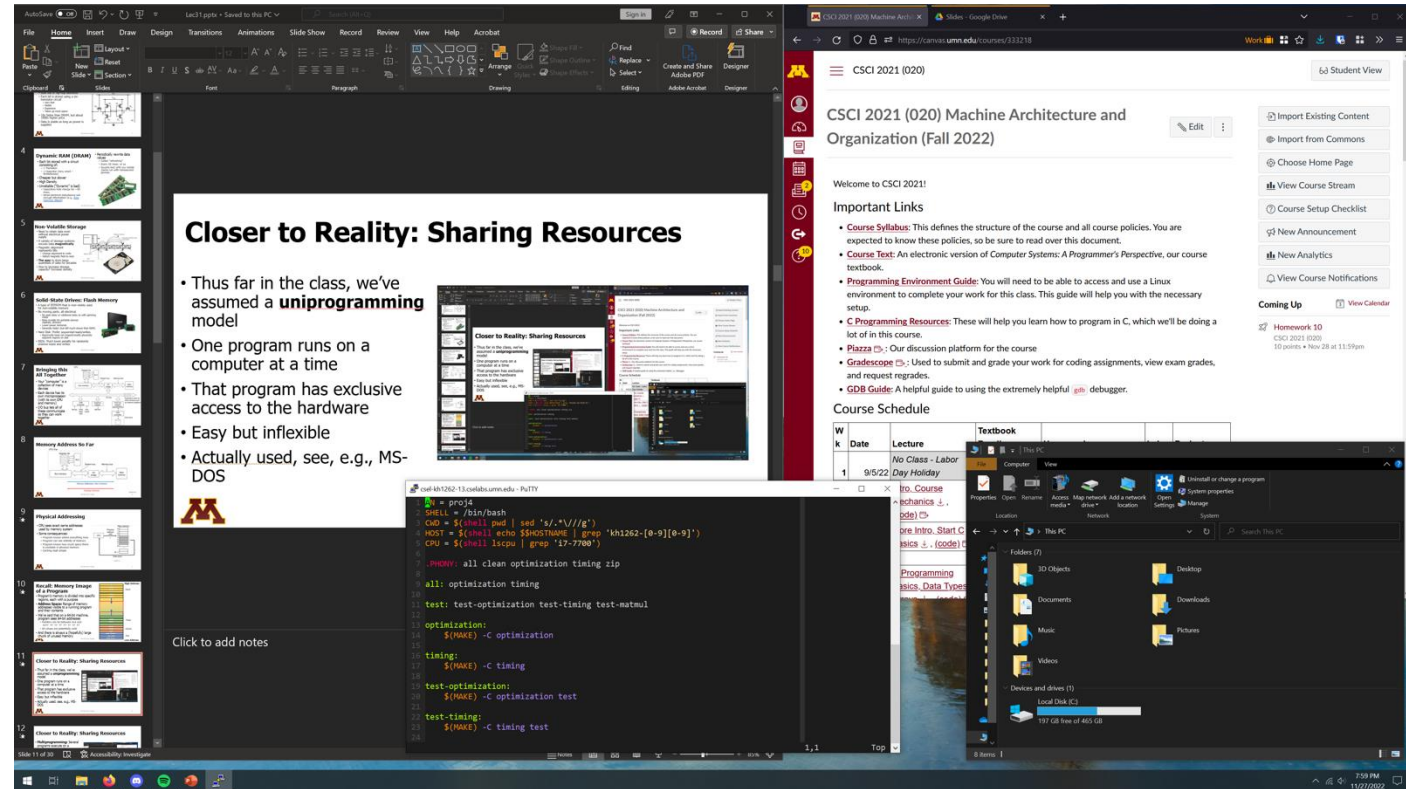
AutoSave Lec31.pptx • Saved to this PC

File Home Insert Draw Design Transitions Animations Slide Show Record Review View Help Acrobat

Record Share

Paste New Slide Layout Reset Section Clipboard Slides Font Paragraph Drawing Arrange Quick Styles Shape Fill Shape Outline Shape Effects Find Replace Select Editing Create and Share Adobe PDF Adobe Acrobat Designer

4 Dynamic RAM (DRAM)
5 Non-Volatile Storage
6 Solid-State Drives: Flash Memory
7 Bringing this All Together
8 Memory Address So Far
9 Physical Addressing
10 Recall: Memory Image of a Program
11 Closer to Reality: Sharing Resources
12 Closer to Reality: Sharing Resources

Closer to Reality: Sharing Resources

• Thus far in the class, we've assumed a **uniprogramming** model
• One program runs on a computer at a time
• That program has exclusive access to the hardware
• Easy but inflexible
• Actually used, see, e.g., MS-DOS

Click to add notes

Slide 11 of 30 Accessibility: Investigate Notes

csel-kh1262-13.cselabs.umn.edu - PuTTY

1 N = proj4
2 SHELL = /bin/bash
3 CWD = $(shell pwd | sed 's/.*\///g')
4 HOST = $(shell echo $$HOSTNAME | grep 'kh1262-[0-9][0-9]')
5 CPU = $(shell lscpu | grep 'i7-7700')
6
7 .PHONY: all clean optimization timing zip
8
9 all: optimization timing
10
11 test: test-optimization test-timing test-matmul
12
13 optimization:
14 $(MAKE) -C optimization
15
16 timing:
17 $(MAKE) -C timing
18
19 test-optimization:
20 $(MAKE) -C optimization test
21
22 test-timing:
23 $(MAKE) -C timing test
24

1,1 Top

CSCI 2021 (020) Machine Archi... Slides - Google Drive

https://canvas.umn.edu/courses/333218

CSCI 2021 (020)

Student View

CSCI 2021 (020) Machine Architecture and Organization (Fall 2022)

Edit

Welcome to CSCI 2021!

Important Links

• Course Syllabus: This defines the structure of the course and all course policies. You are expected to know these policies, so be sure to read over this document.
• Course Text: An electronic version of Computer Systems: A Programmer's Perspective, our course textbook.
• Programming Environment Guide: You will need to be able to access and use a Linux environment to complete your work for this class. This guide will help you with the necessary setup.
• C Programming Resources: These will help you learn how to program in C, which we'll be doing a lot of in this course.
• Piazza: Our discussion platform for the course
• Gradescope: Used to submit and grade your work for coding assignments, view exam grades, and request regrades.
• GDB Guide: A helpful guide to using the extremely helpful gdb debugger.

Course Schedule

| Wk | Date | Lecture | Textbook |
|---|---|---|---|
| 1 | 9/5/22 | No Class - Labor Day Holiday | |

Import Existing Content
Import from Commons
Choose Home Page
View Course Stream
Course Setup Checklist
New Announcement
New Analytics
View Course Notifications

Coming Up View Calendar
Homework 10
CSCI 2021 (020)
10 points • Nov 28 at 11:59pm

This PC

File Computer View

Properties Open Rename Access media Map network drive Add a network location Open Settings Uninstall or change a program System properties Manage
Location Network System

This PC Search This PC

Folders (7)
3D Objects
Desktop
Documents
Downloads
Music
Pictures
Videos

Devices and drives (1)
Local Disk (C:)
197 GB free of 465 GB

8 items

7:59 PM 11/27/2022